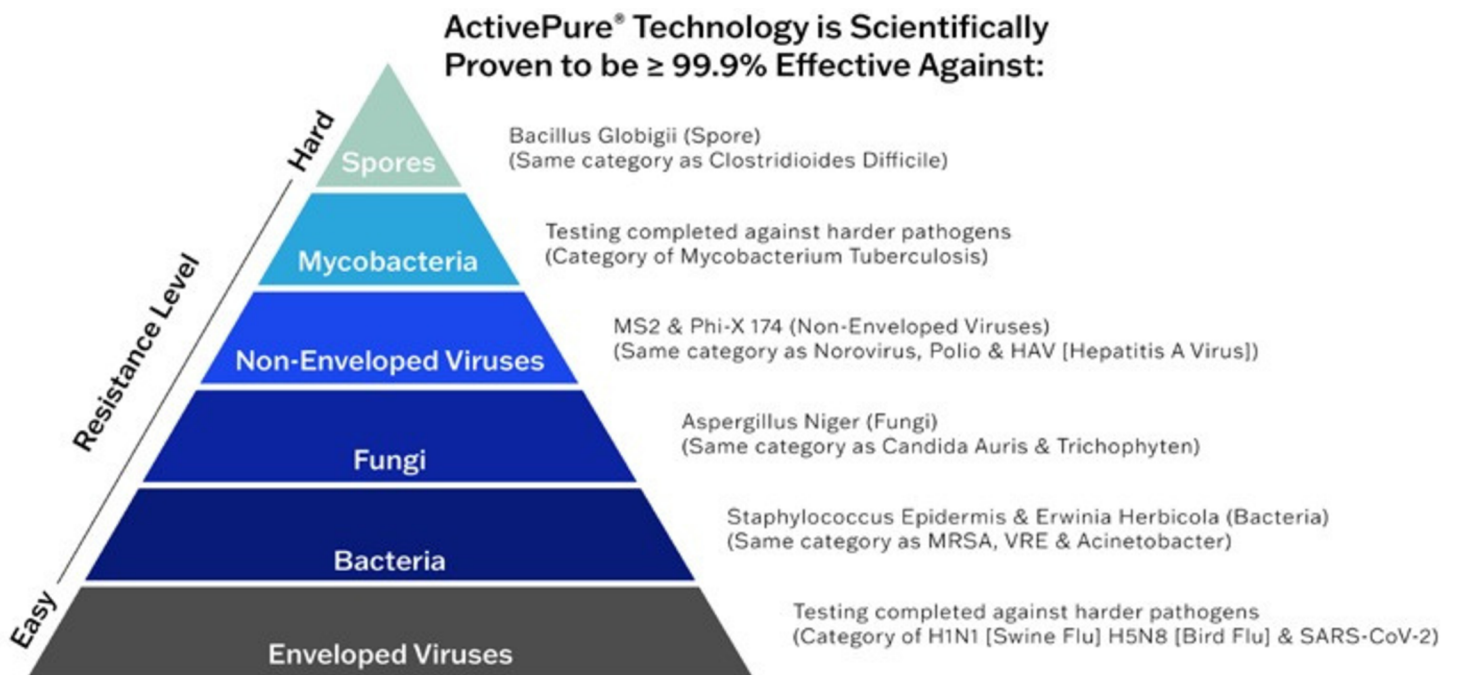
ActivePure® Technology is Scientifically Proven to be ≥ 99.9% Effective Against:

Hard

Resistance Level

Easy

Spores

Bacillus Globigii (Spore)
(Same category as Clostridioides Difficile)

Mycobacteria

Testing completed against harder pathogens
(Category of Mycobacterium Tuberculosis)

Non-Enveloped Viruses

MS2 & Phi-X 174 (Non-Enveloped Viruses)
(Same category as Norovirus, Polio & HAV [Hepatitis A Virus])

Fungi

Aspergillus Niger (Fungi)
(Same category as Candida Auris & Trichophyten)

Bacteria

Staphylococcus Epidermis & Erwinia Herbicola (Bacteria)
(Same category as MRSA, VRE & Acinetobacter)

Enveloped Viruses

Testing completed against harder pathogens
(Category of H1N1 [Swine Flu] H5N8 [Bird Flu] & SARS-CoV-2)